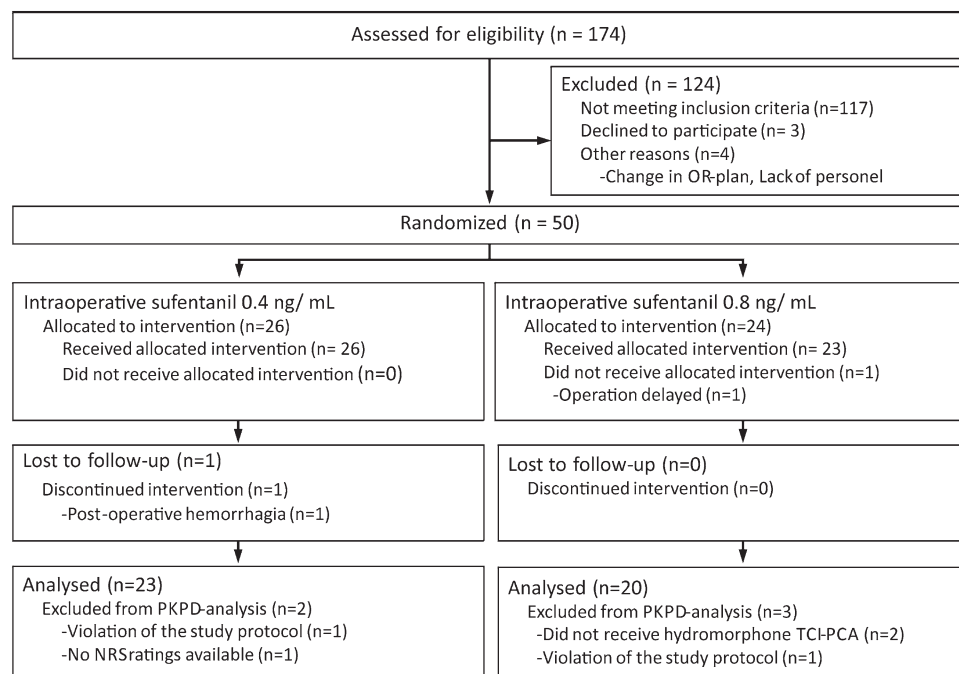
Assessed for eligibility (n = 174)

Excluded (n = 124)
Not meeting inclusion criteria (n=117)
Declined to participate (n= 3)
Other reasons (n=4)
-Change in OR-plan, Lack of personel

Randomized (n = 50)

Intraoperative sufentanil 0.4 ng/ mL
Allocated to intervention (n=26)
Received allocated intervention (n= 26)
Did not receive allocated intervention (n=0)

Intraoperative sufentanil 0.8 ng/ mL
Allocated to intervention (n=24)
Received allocated intervention (n= 23)
Did not receive allocated intervention (n=1)
-Operation delayed (n=1)

Lost to follow-up (n=1)
Discontinued intervention (n=1)
-Post-operative hemorrhagia (n=1)

Lost to follow-up (n=0)
Discontinued intervention (n=0)

Analysed (n=23)
Excluded from PKPD-analysis (n=2)
-Violation of the study protocol (n=1)
-No NRSratings available (n=1)

Analysed (n=20)
Excluded from PKPD-analysis (n=3)
-Did not receive hydromorphone TCI-PCA (n=2)
-Violation of the study protocol (n=1)